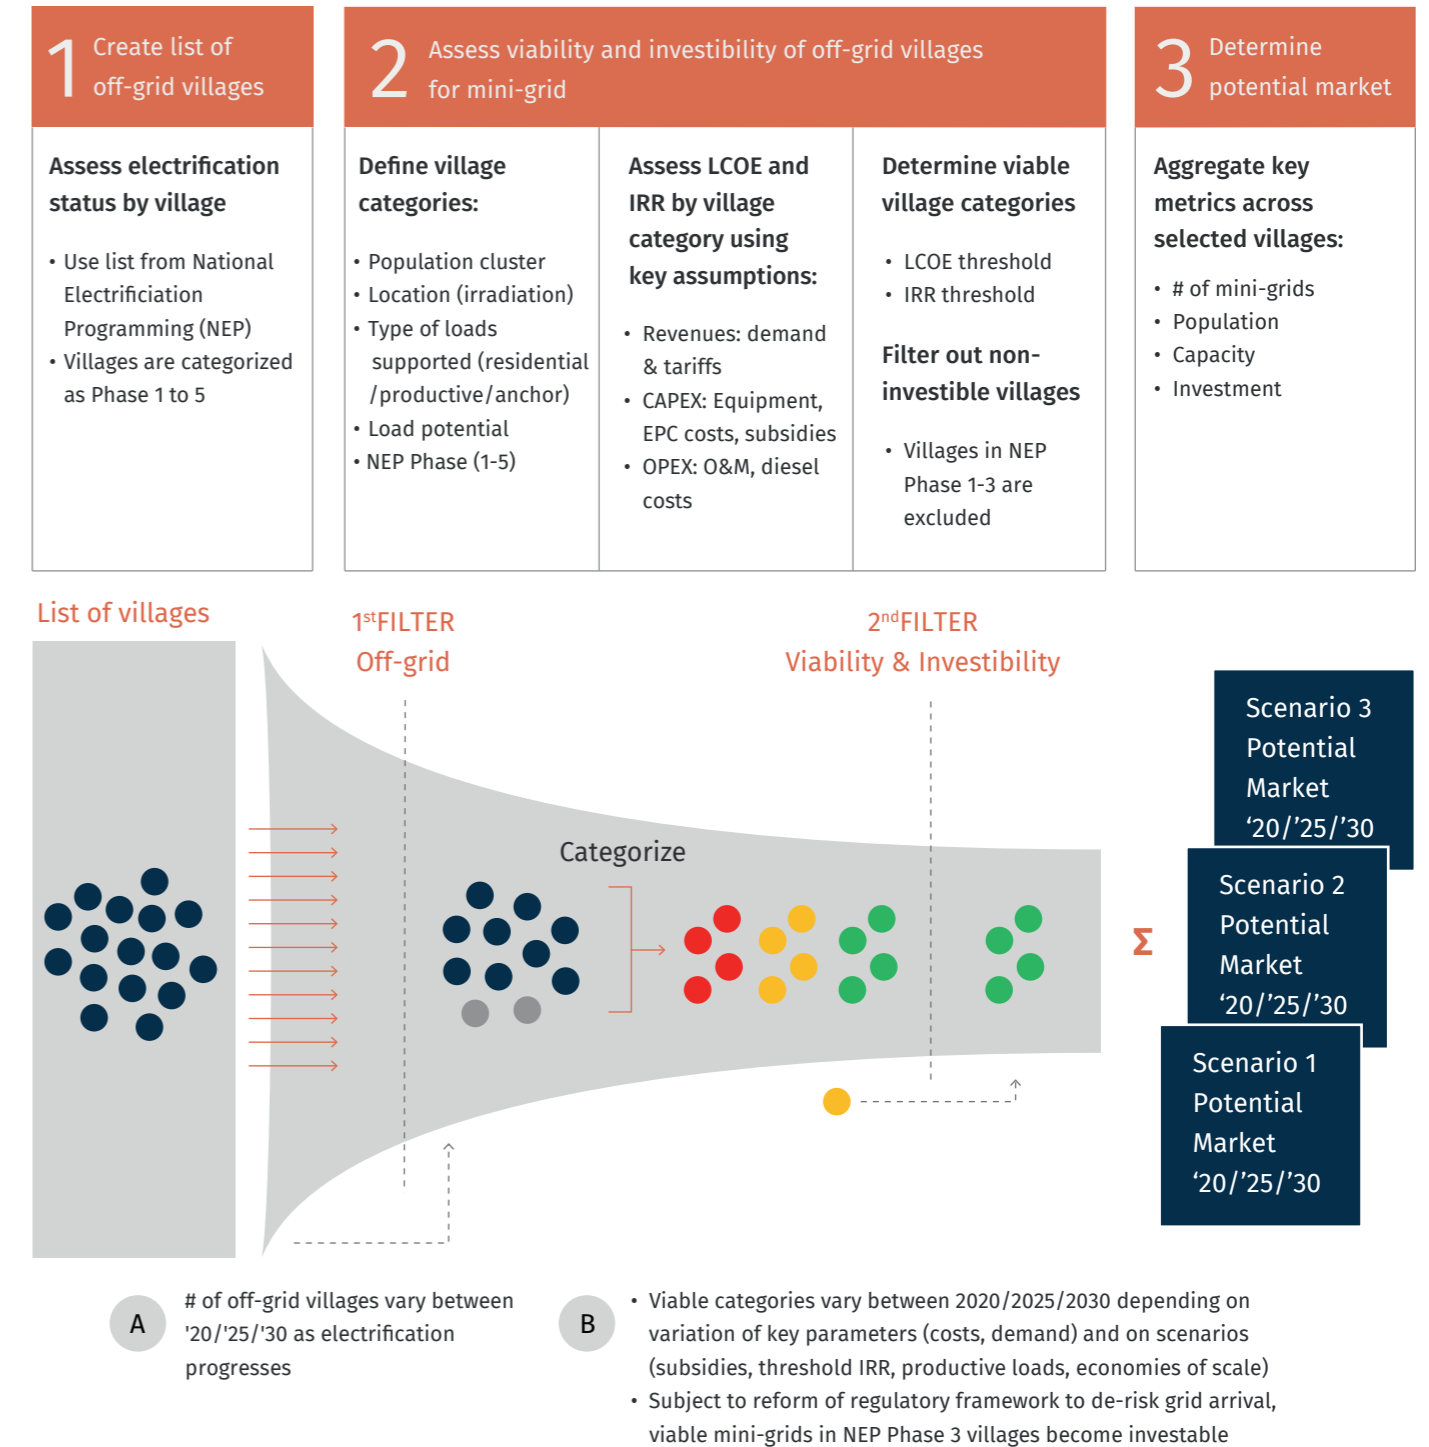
1 Create list of off-grid villages

2 Assess viability and investibility of off-grid villages for mini-grid

3 Determine potential market

Assess electrification status by village

• Use list from National Electrification Programming (NEP)
• Villages are categorized as Phase 1 to 5

Define village categories:

• Population cluster
• Location (irradiation)
• Type of loads supported (residential /productive/anchor)
• Load potential
• NEP Phase (1-5)

Assess LCOE and IRR by village category using key assumptions:

• Revenues: demand & tariffs
• CAPEX: Equipment, EPC costs, subsidies
• OPEX: O&M, diesel costs

Determine viable village categories

• LCOE threshold
• IRR threshold

Filter out non-investible villages

• Villages in NEP Phase 1-3 are excluded

Aggregate key metrics across selected villages:

• # of mini-grids
• Population
• Capacity
• Investment

List of villages

1stFILTER
Off-grid

2ndFILTER
Viability & Investibility

Categorize

Σ

Scenario 3 Potential Market '20/'25/'30

Scenario 2 Potential Market '20/'25/'30

Scenario 1 Potential Market '20/'25/'30

A # of off-grid villages vary between '20/'25/'30 as electrification progresses

B • Viable categories vary between 2020/2025/2030 depending on variation of key parameters (costs, demand) and on scenarios (subsidies, threshold IRR, productive loads, economies of scale)
• Subject to reform of regulatory framework to de-risk grid arrival, viable mini-grids in NEP Phase 3 villages become investable